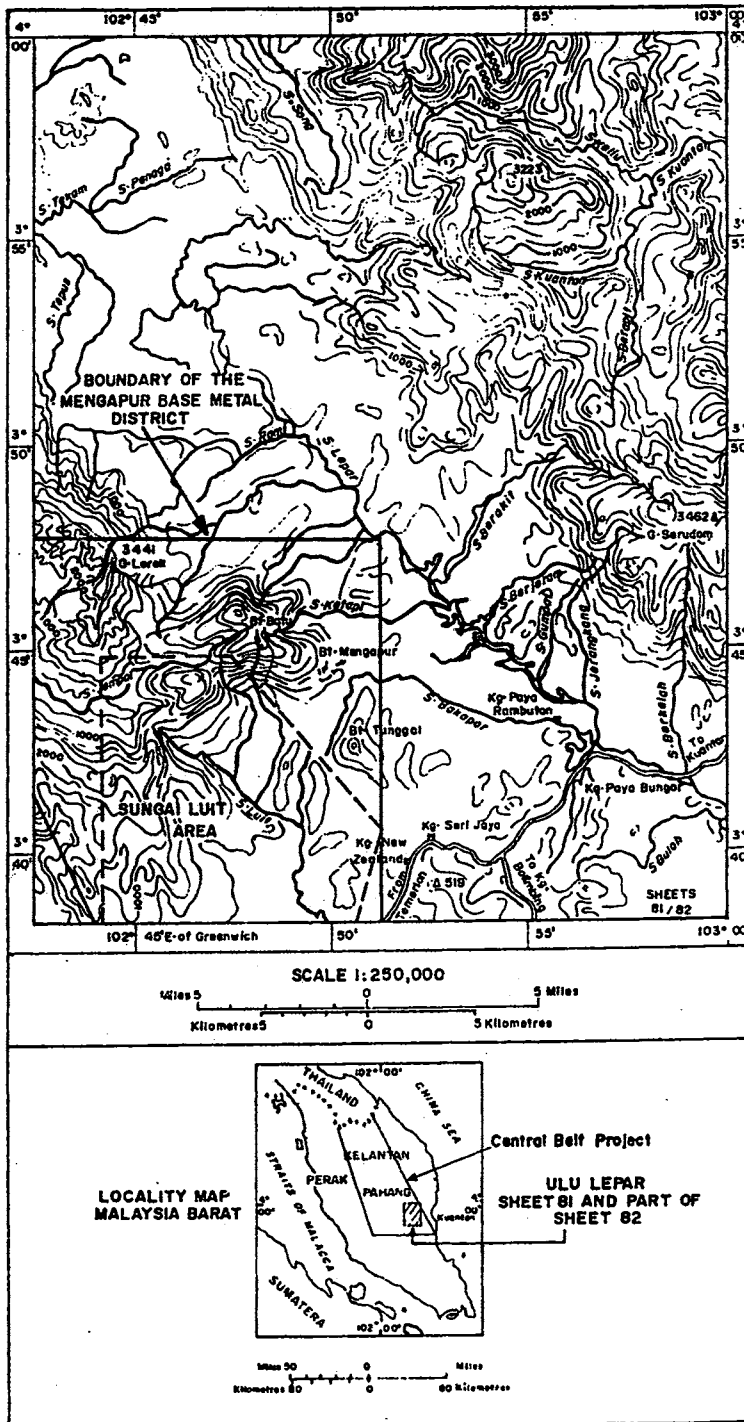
4° 00'
102° 45'
50'
55'
103° 00'
3° 55'
3° 50'
3° 45'
3° 40'
S. Tekam
S. Penage
S. Tapis
S. Sepia
S. Kuantan
S. Kuantan
S. Sentai
S. Lepar
S. Beraskil
3223
2000
1000
1000
1000
BOUNDARY OF THE MENGAPUR BASE METAL DISTRICT
3441 G. Lerek
Bt Batu
S. Ketapi
Bt. Mengapur
3462 G. Serudom
S. Berjelau
S. Jerangkang
Kg. Paya Rambutan
S. Bakapar
Bt. Tunggal
S. Berselah
To Kuantan
Kg. Paya Bungor
2000
1000
SUNGAI LUIT AREA
S. Luit
Kg. New Zealand
Kg. Seri Jaya
From Temerloh
519
To Kg. Bukit Bandung
S. Bulok
SHEETS 81/82
102° 45' E. of Greenwich
50'
55'
103° 00'

SCALE 1:250,000
Miles 5 0 5 Miles
Kilometres 5 0 5 Kilometres

102° 00'
THAILAND
CHINA SEA
KELANTAN
PERAK
PAHANG
STRAITS OF MALACCA
Kuantan
SUMATERA
102° 00'
5° 00'
Central Belt Project
ULU LEPAR SHEET 81 AND PART OF SHEET 82
LOCALITY MAP MALAYSIA BARAT
Miles 50 0 Miles
Kilometres 80 0 80 Kilometres